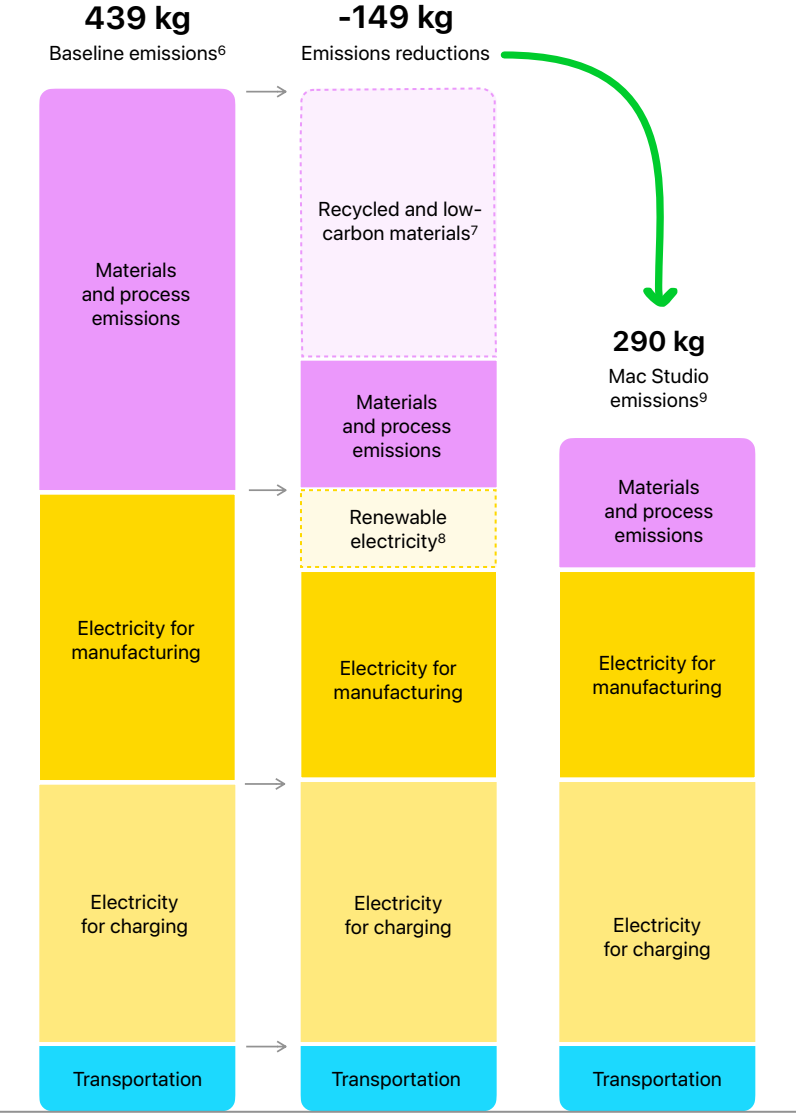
**439 kg**
Baseline emissions$^6$

**-149 kg**
Emissions reductions

**290 kg**
Mac Studio emissions$^9$

Materials and process emissions

Electricity for manufacturing

Electricity for charging

Transportation

Recycled and low-carbon materials$^7$

Materials and process emissions

Renewable electricity$^8$

Electricity for manufacturing

Electricity for charging

Transportation

Materials and process emissions

Electricity for manufacturing

Electricity for charging

Transportation